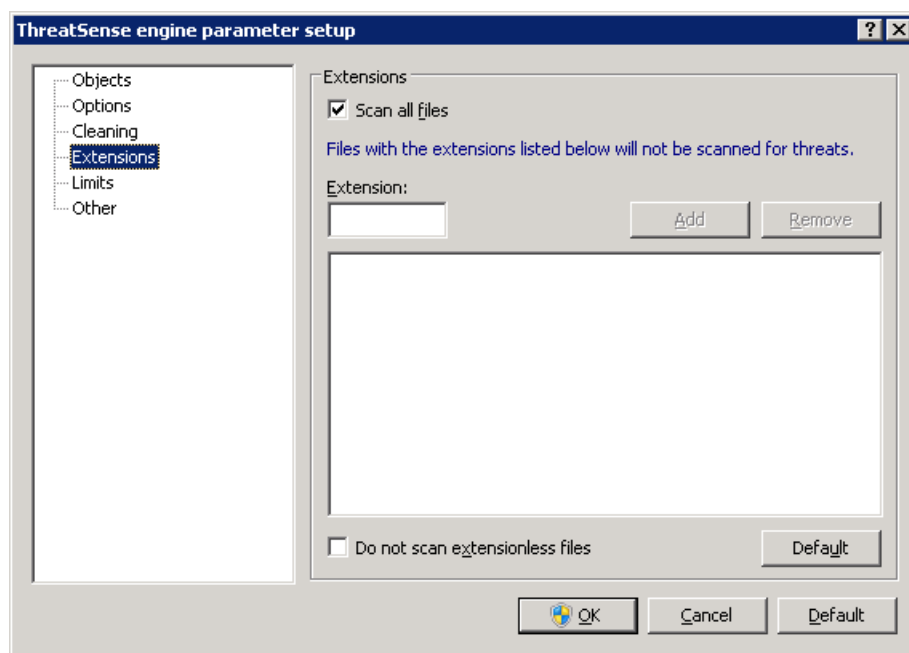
ThreatSense engine parameter setup

?
X

Objects
Options
Cleaning
Extensions
Limits
Other

Extensions

Scan all files

Files with the extensions listed below will not be scanned for threats.

Extension:

Add
Remove

Do not scan extensionless files

Default

OK
Cancel
Default